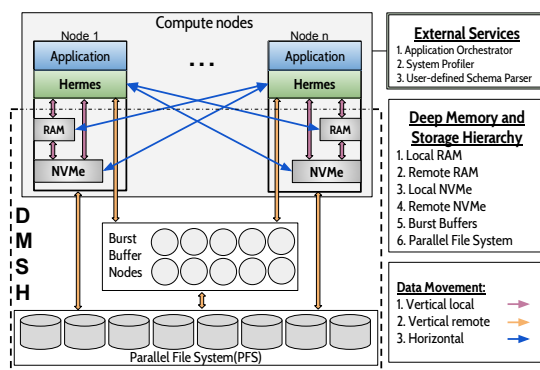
Compute nodes

Node 1

Application

Hermes

RAM

NVMe

...

Node n

Application

Hermes

RAM

NVMe

D
M
S
H

Burst Buffer Nodes

Parallel File System(PFS)

External Services

1. Application Orchestrator
2. System Profiler
3. User-defined Schema Parser

Deep Memory and Storage Hierarchy

1. Local RAM
2. Remote RAM
3. Local NVMe
4. Remote NVMe
5. Burst Buffers
6. Parallel File System

Data Movement:

1. Vertical local
2. Vertical remote
3. Horizontal